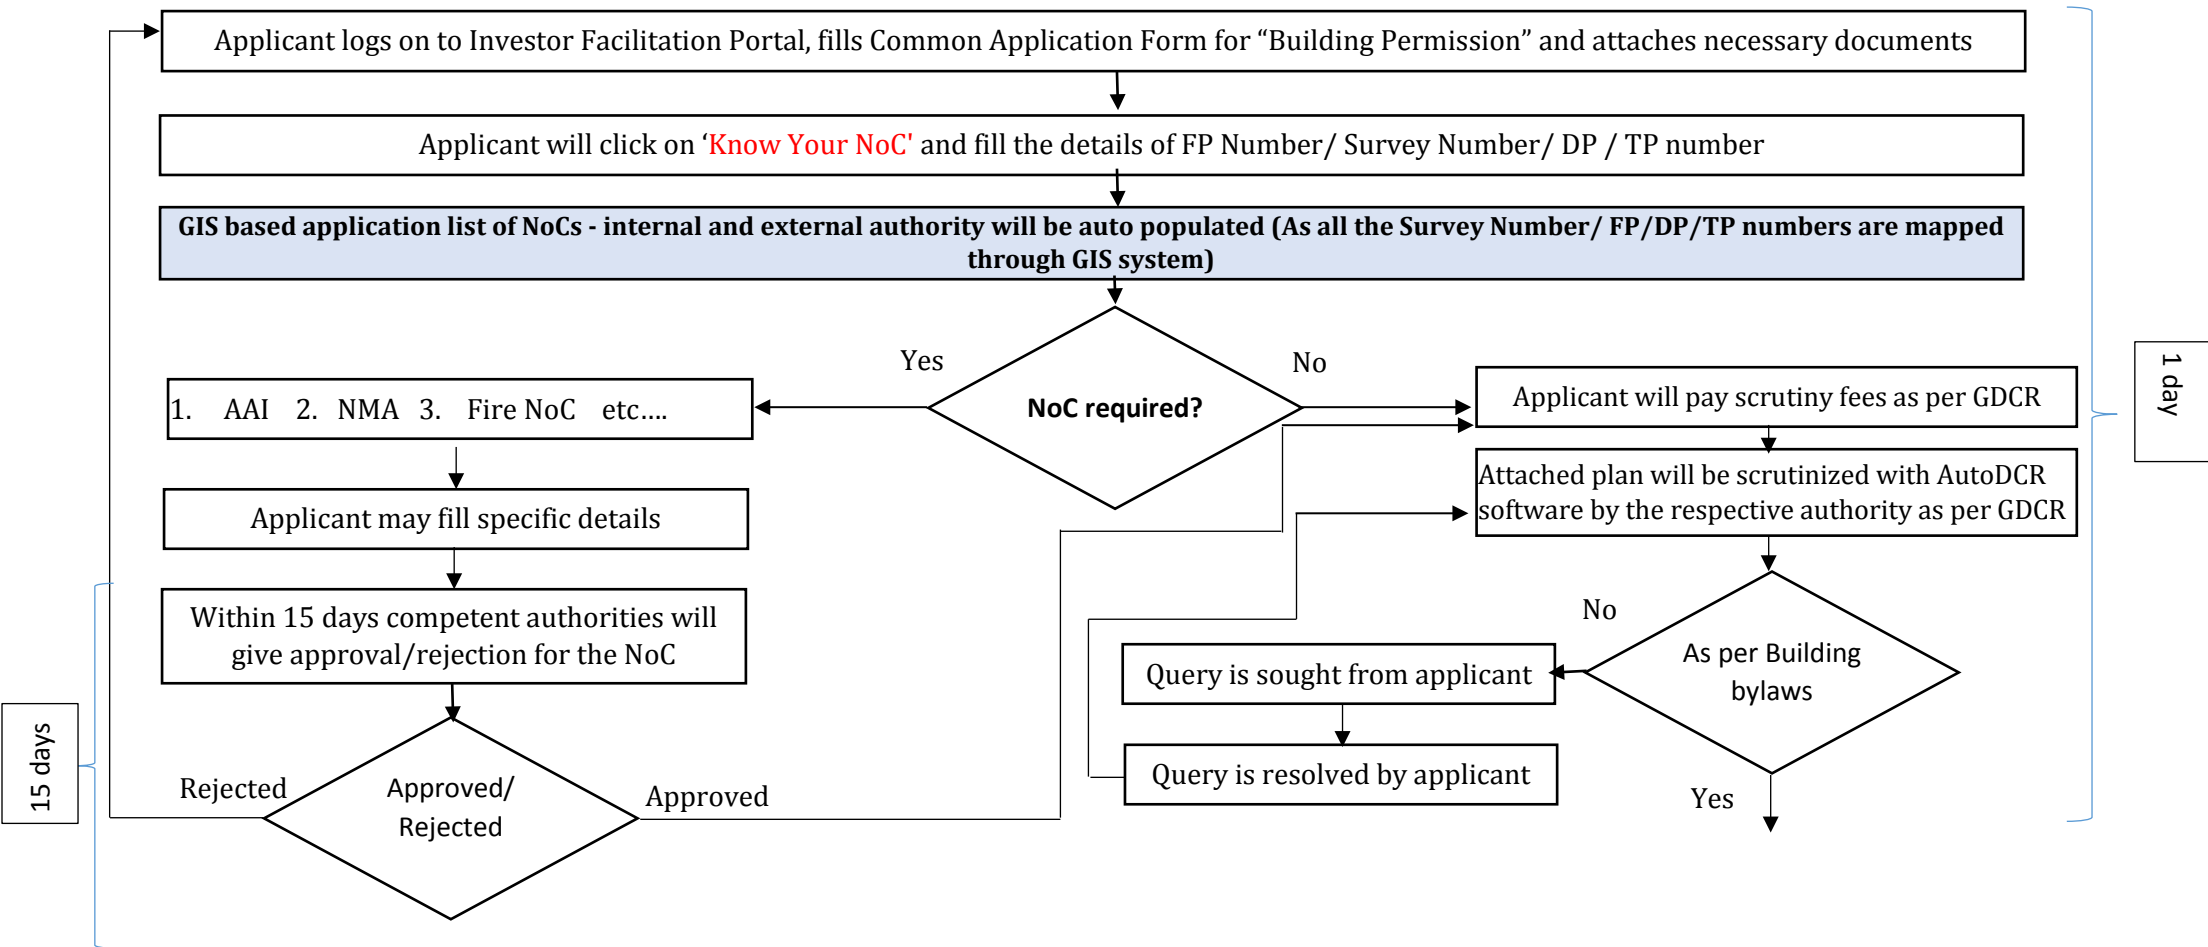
Applicant logs on to Investor Facilitation Portal, fills Common Application Form for “Building Permission” and attaches necessary documents

Applicant will click on ‘Know Your NoC’ and fill the details of FP Number/ Survey Number/ DP / TP number

GIS based application list of NoCs - internal and external authority will be auto populated (As all the Survey Number/ FP/DP/TP numbers are mapped through GIS system)

Yes

NoC required?

No

1. AAI 2. NMA 3. Fire NoC etc….

Applicant will pay scrutiny fees as per GDCR

Attached plan will be scrutinized with AutoDCR software by the respective authority as per GDCR

Applicant may fill specific details

Within 15 days competent authorities will give approval/rejection for the NoC

No

Query is sought from applicant

As per Building bylaws

Query is resolved by applicant

Rejected

Approved/ Rejected

Approved

Yes

15 days

1 day